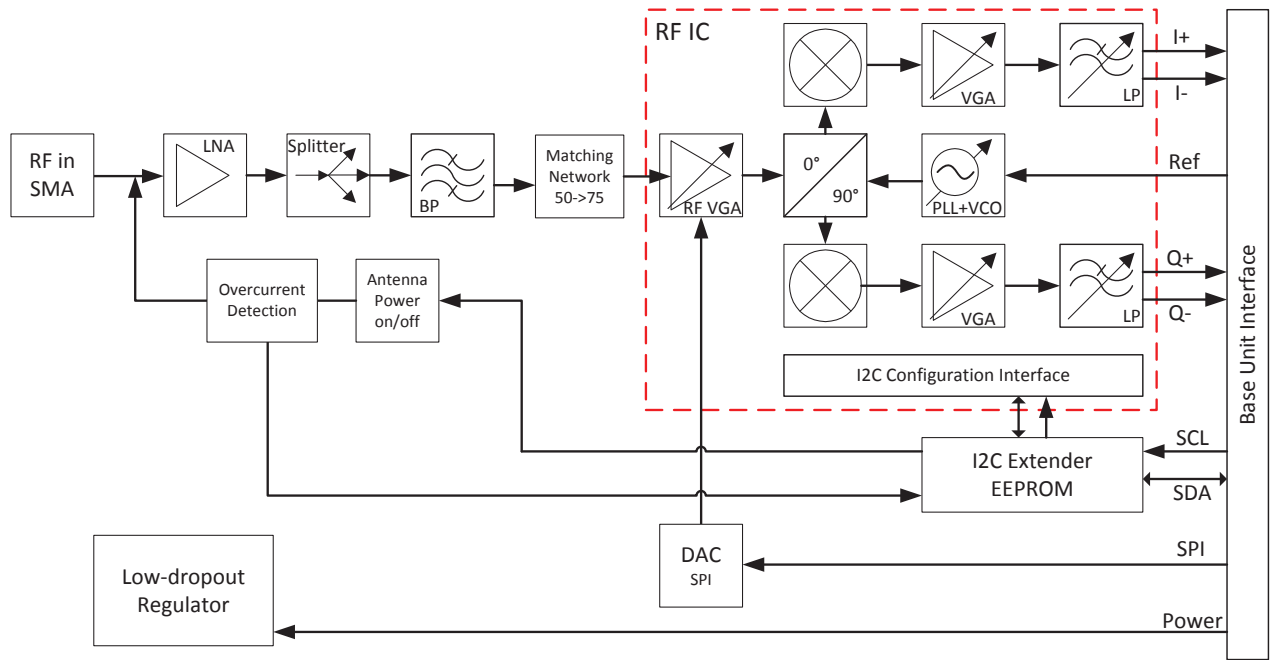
RF IC

RF in SMA

LNA

Splitter

BP

Matching Network 50->75

RF VGA

0°

90°

VGA

LP

I+

I-

PLL+VCO

Ref

VGA

LP

Q+

Q-

Overcurrent Detection

Antenna Power on/off

I2C Configuration Interface

I2C Extender EEPROM

SCL

SDA

DAC SPI

SPI

Low-dropout Regulator

Power

Base Unit Interface